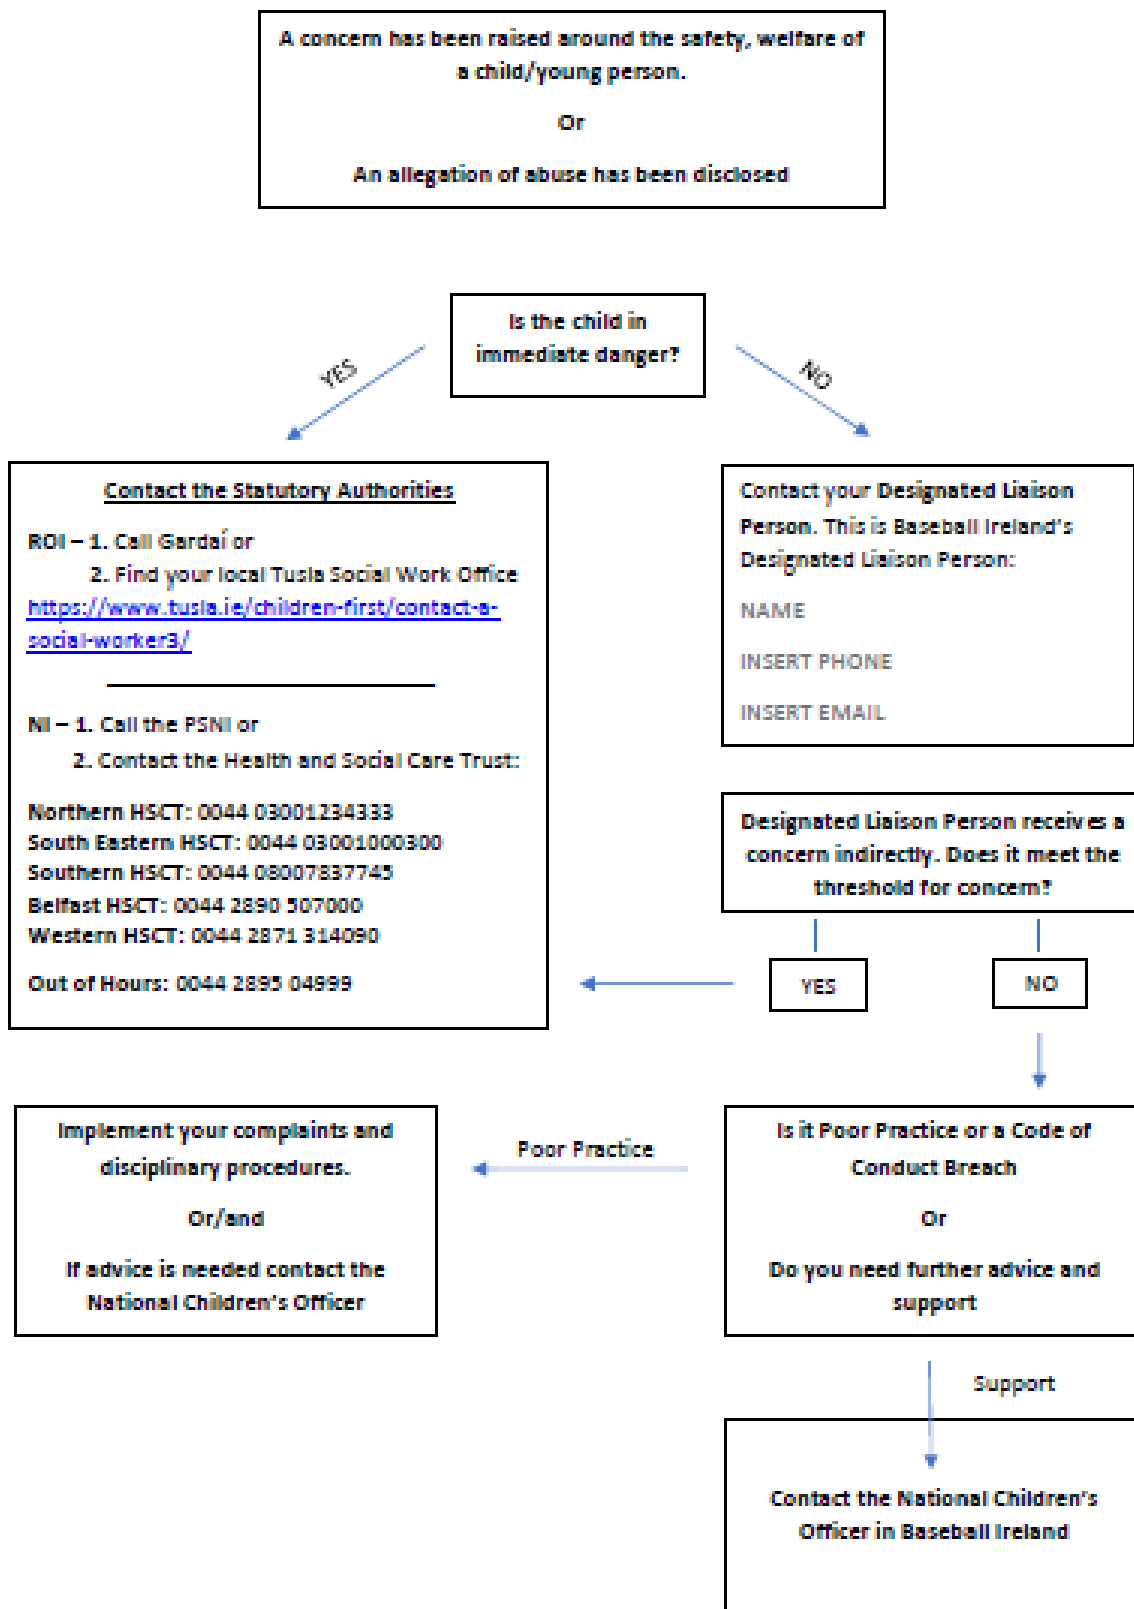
A concern has been raised around the safety, welfare of a child/young person.

Or

An allegation of abuse has been disclosed

Is the child in immediate danger?

YES

NO

Contact the Statutory Authorities

ROI – 1. Call Gardaí or

2. Find your local Tusla Social Work Office https://www.tusla.ie/children-first/contact-a-social-worker3/

NI – 1. Call the PSNI or

2. Contact the Health and Social Care Trust:

Northern HSCT: 0044 03001234333
South Eastern HSCT: 0044 03001000300
Southern HSCT: 0044 08007837745
Belfast HSCT: 0044 2890 507000
Western HSCT: 0044 2871 314090

Out of Hours: 0044 2895 04999

Contact your Designated Liaison Person. This is Baseball Ireland's Designated Liaison Person:

NAME

INSERT PHONE

INSERT EMAIL

Designated Liaison Person receives a concern indirectly. Does it meet the threshold for concern?

YES

NO

Implement your complaints and disciplinary procedures.

Or/and

If advice is needed contact the National Children's Officer

Poor Practice

Is it Poor Practice or a Code of Conduct Breach

Or

Do you need further advice and support

Support

Contact the National Children's Officer in Baseball Ireland